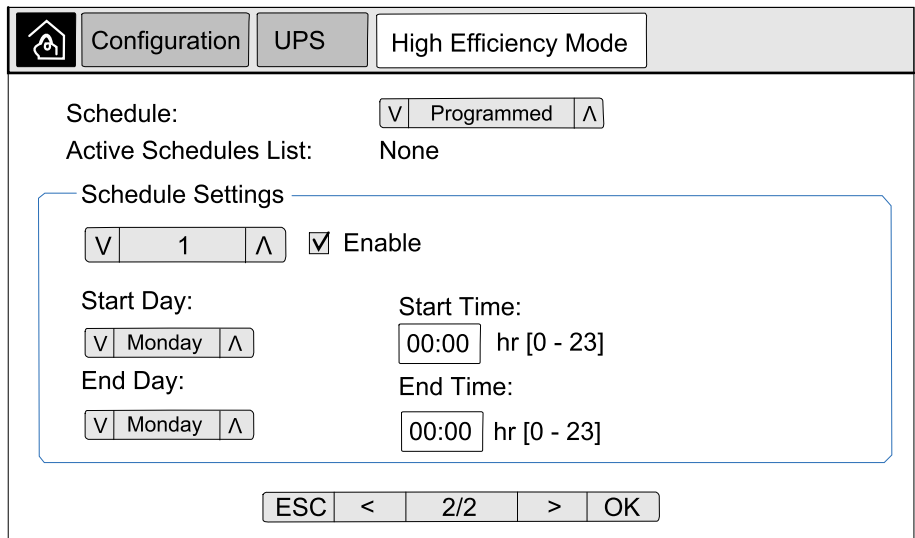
Configuration UPS High Efficiency Mode

Schedule: V Programmed Λ

Active Schedules List: None

Schedule Settings

V 1 Λ ☑ Enable

Start Day:

V Monday Λ

End Day:

V Monday Λ

Start Time:

00:00 hr [0 - 23]

End Time:

00:00 hr [0 - 23]

ESC < 2/2 > OK